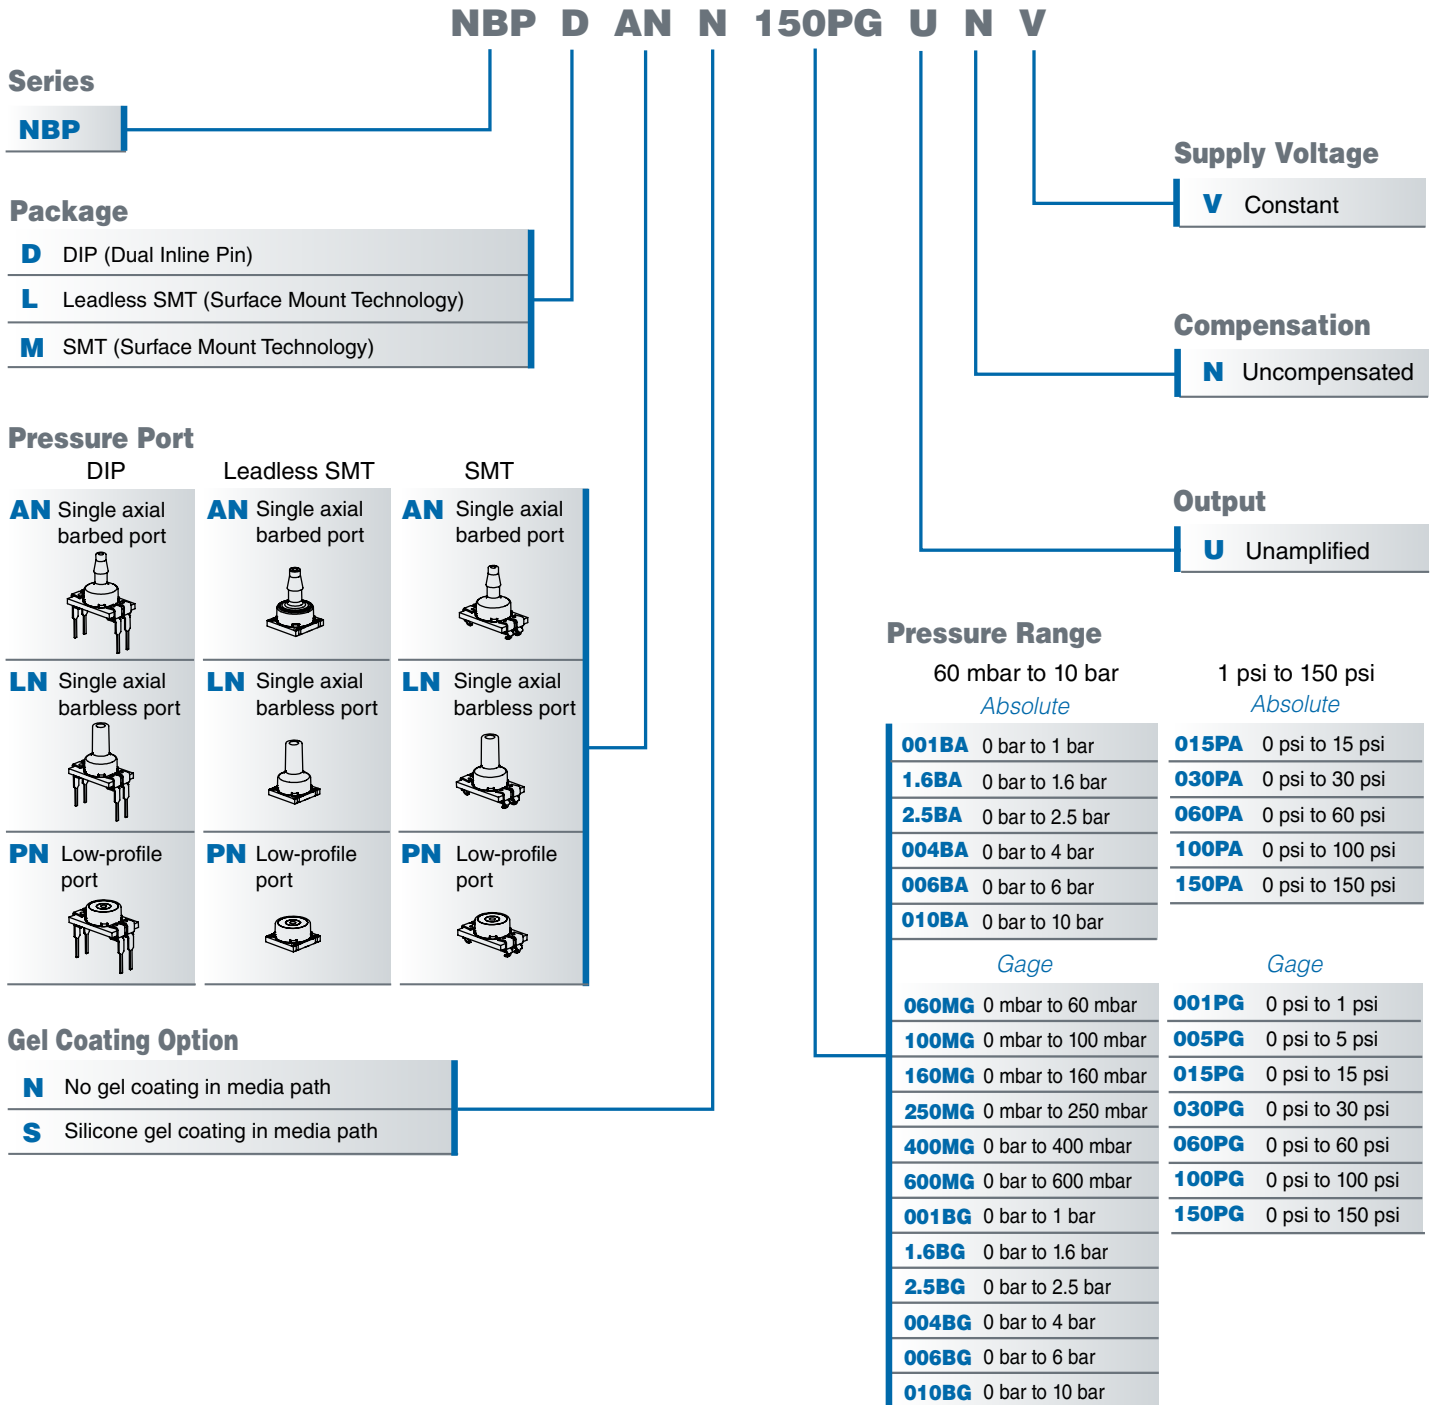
NBP D AN N 150PG U N V

Series

NBP

Package

D DIP (Dual Inline Pin)

L Leadless SMT (Surface Mount Technology)

M SMT (Surface Mount Technology)

Pressure Port

DIP

AN Single axial barbed port

LN Single axial barbless port

PN Low-profile port

Leadless SMT

AN Single axial barbed port

LN Single axial barbless port

PN Low-profile port

SMT

AN Single axial barbed port

LN Single axial barbless port

PN Low-profile port

Gel Coating Option

N No gel coating in media path

S Silicone gel coating in media path

Supply Voltage

V Constant

Compensation

N Uncompensated

Output

U Unamplified

Pressure Range

60 mbar to 10 bar

Absolute

| | |
|---|---|
| 001BA | 0 bar to 1 bar |
| 1.6BA | 0 bar to 1.6 bar |
| 2.5BA | 0 bar to 2.5 bar |
| 004BA | 0 bar to 4 bar |
| 006BA | 0 bar to 6 bar |
| 010BA | 0 bar to 10 bar |

Gage

| | |
|---|---|
| 060MG | 0 mbar to 60 mbar |
| 100MG | 0 mbar to 100 mbar |
| 160MG | 0 mbar to 160 mbar |
| 250MG | 0 mbar to 250 mbar |
| 400MG | 0 bar to 400 mbar |
| 600MG | 0 bar to 600 mbar |
| 001BG | 0 bar to 1 bar |
| 1.6BG | 0 bar to 1.6 bar |
| 2.5BG | 0 bar to 2.5 bar |
| 004BG | 0 bar to 4 bar |
| 006BG | 0 bar to 6 bar |
| 010BG | 0 bar to 10 bar |

1 psi to 150 psi

Absolute

| | |
|---|---|
| 015PA | 0 psi to 15 psi |
| 030PA | 0 psi to 30 psi |
| 060PA | 0 psi to 60 psi |
| 100PA | 0 psi to 100 psi |
| 150PA | 0 psi to 150 psi |

Gage

| | |
|---|---|
| 001PG | 0 psi to 1 psi |
| 005PG | 0 psi to 5 psi |
| 015PG | 0 psi to 15 psi |
| 030PG | 0 psi to 30 psi |
| 060PG | 0 psi to 60 psi |
| 100PG | 0 psi to 100 psi |
| 150PG | 0 psi to 150 psi |